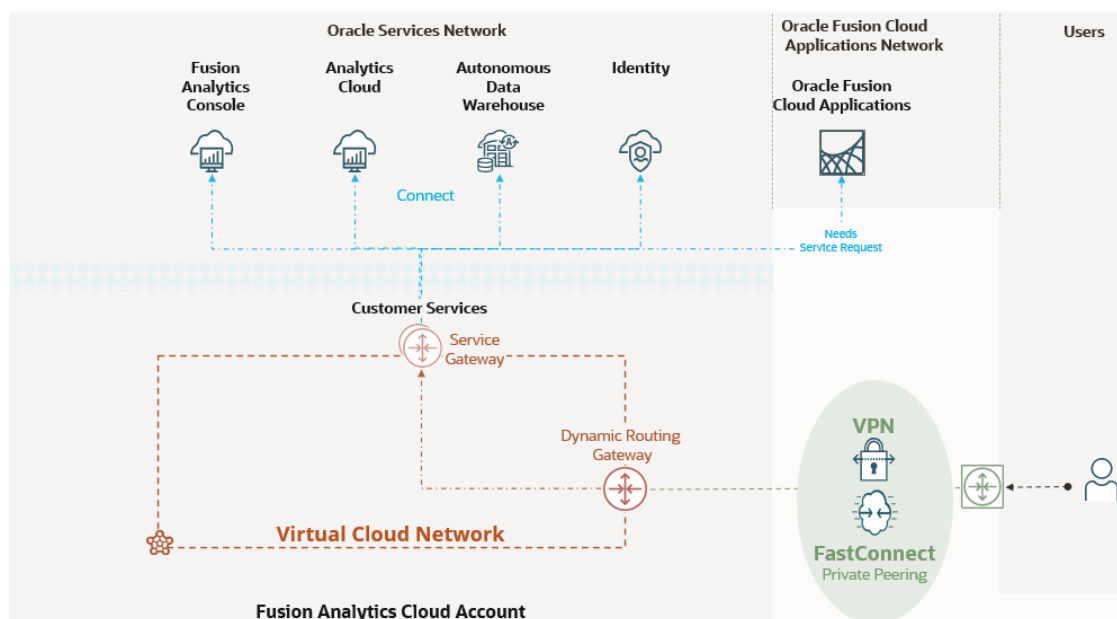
Oracle Services Network

Oracle Fusion Cloud Applications Network

Users

Fusion Analytics Console

Analytics Cloud

Autonomous Data Warehouse

Identity

Oracle Fusion Cloud Applications

Connect

Needs Service Request

Customer Services

Service Gateway

Dynamic Routing Gateway

VPN

FastConnect

Private Peering

Virtual Cloud Network

Fusion Analytics Cloud Account